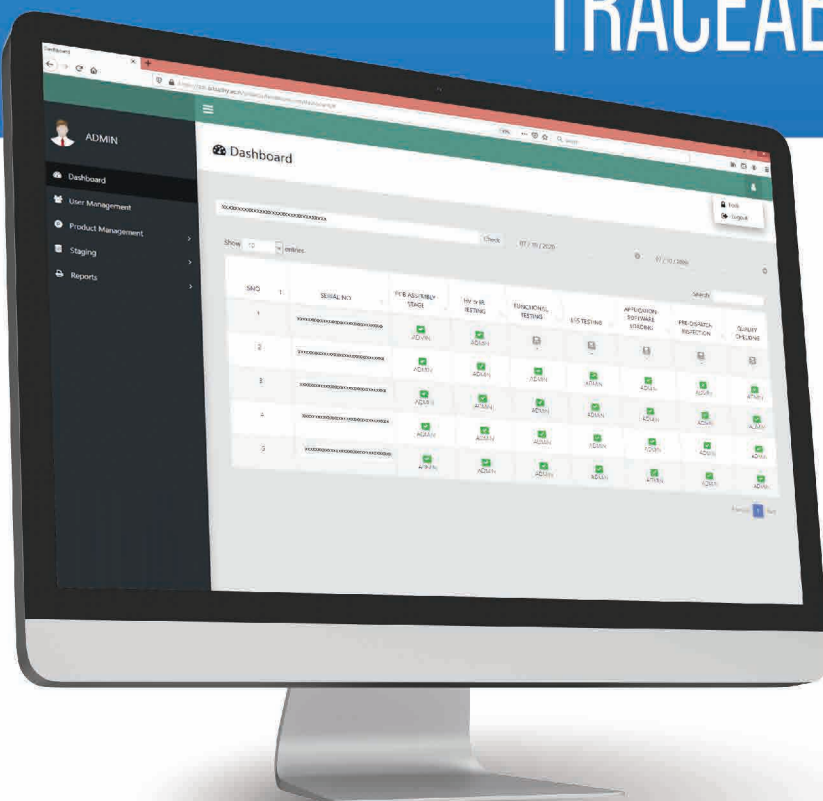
TRACEAB

Dashboard

ADMIN

Dashboard

User Management

Product Management

Staging

Reports

Dashboard

Lock

Logout

XXXXXXXXXXXXXXXXXXXXXXXXXXXXXXXX

Check

07 / 11 / 2020

Show 10 entries

Search:

| SNO | SERIAL NO | PCB ASSEMBLY STAGE | HV & IR TESTING | FUNCTIONAL TESTING | ESS TESTING | APPLICATION SOFTWARE LOADING | PRE-DISPATCH INSPECTION | QUALITY CHECKING |
|---|---|---|---|---|---|---|---|---|
| 1 | XXXXXXXXXXXXXXXXXXXXXXXXXX | ADMIN | ADMIN | | | | | |
| 2 | XXXXXXXXXXXXXXXXXXXXXXXXXX | ADMIN | ADMIN | ADMIN | ADMIN | ADMIN | ADMIN | ADMIN |
| 3 | XXXXXXXXXXXXXXXXXXXXXXXXXX | ADMIN | ADMIN | ADMIN | ADMIN | ADMIN | ADMIN | ADMIN |
| 4 | XXXXXXXXXXXXXXXXXXXXXXXXXX | ADMIN | ADMIN | ADMIN | ADMIN | ADMIN | ADMIN | ADMIN |
| 5 | XXXXXXXXXXXXXXXXXXXXXXXXXX | ADMIN | ADMIN | ADMIN | ADMIN | ADMIN | ADMIN | ADMIN |

Previous 1 Next